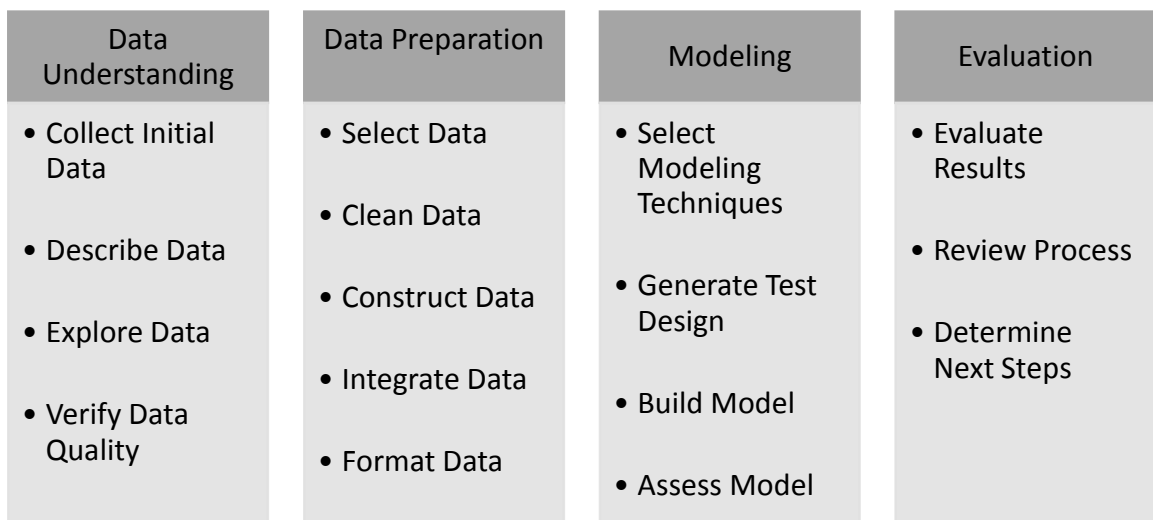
Data Understanding

- Collect Initial Data
- Describe Data
- Explore Data
- Verify Data Quality

Data Preparation

- Select Data
- Clean Data
- Construct Data
- Integrate Data
- Format Data

Modeling

- Select Modeling Techniques
- Generate Test Design
- Build Model
- Assess Model

Evaluation

- Evaluate Results
- Review Process
- Determine Next Steps